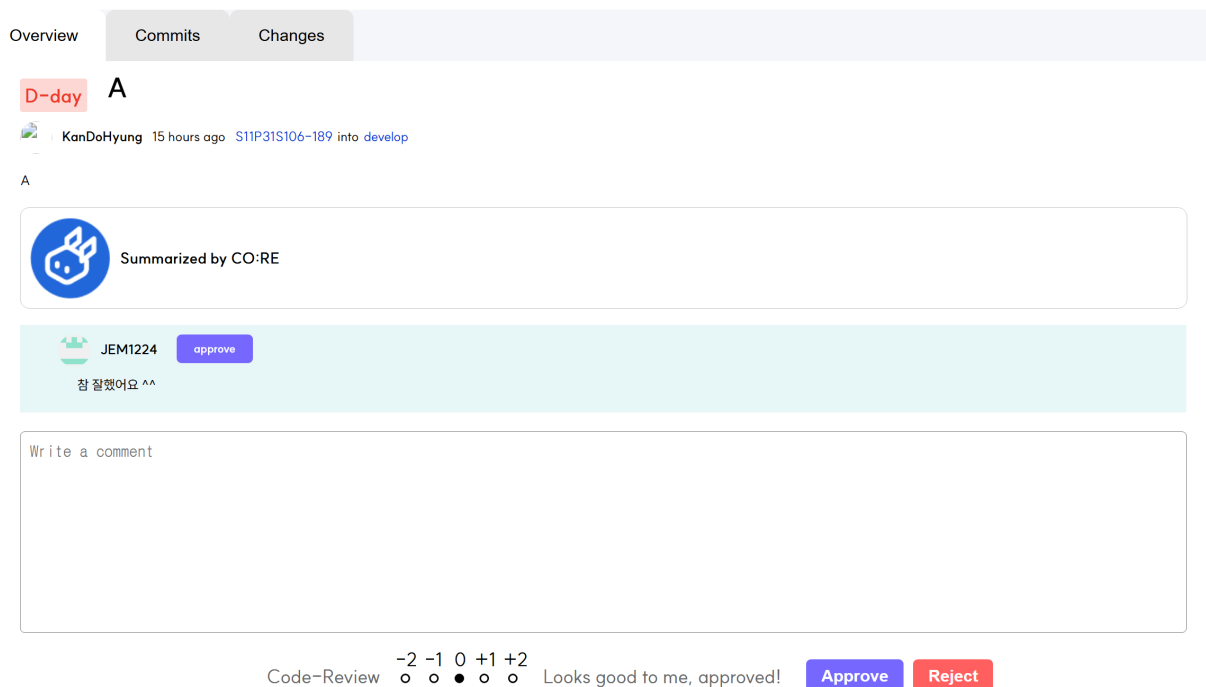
Overview
Commits
Changes

D-day A

KanDoHyung 15 hours ago S11P31S106-189 into develop

A

Summarized by CO:RE

JEM1224 approve

참 잘했어요 ^^

Write a comment

Code-Review -2 -1 0 +1 +2 Looks good to me, approved! Approve Reject